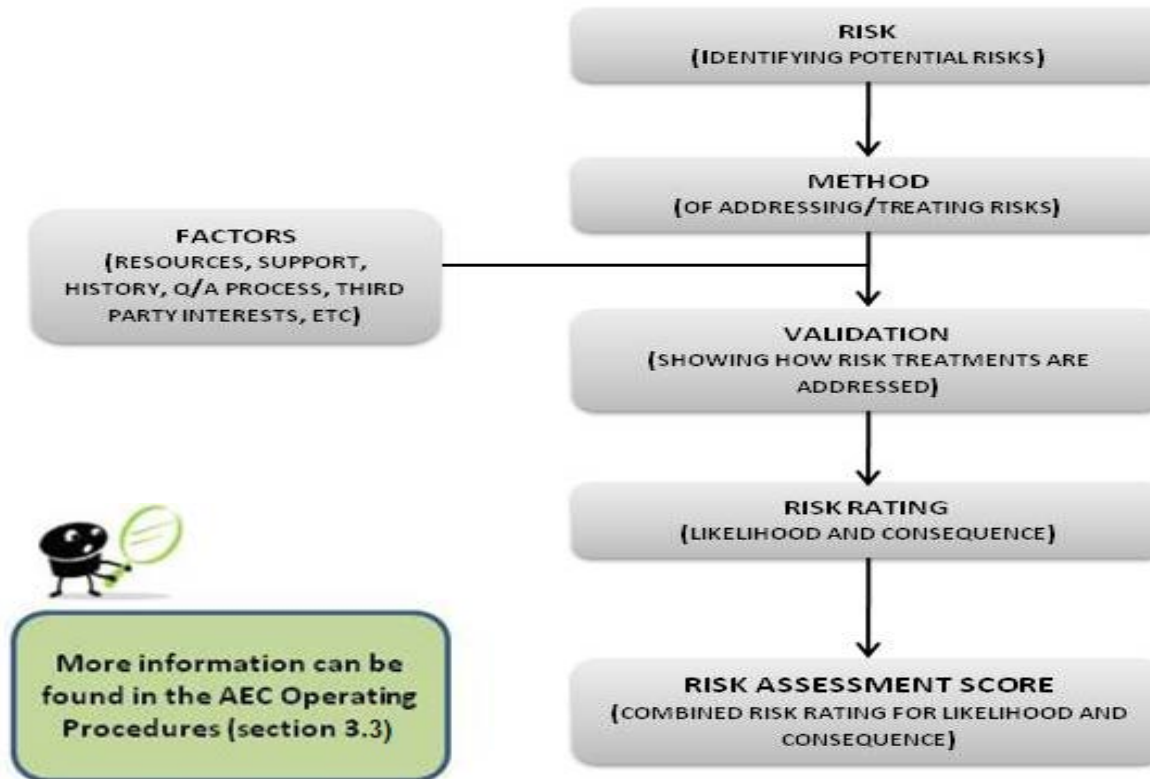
RISK
(IDENTIFYING POTENTIAL RISKS)

METHOD
(OF ADDRESSING/TREATING RISKS)

FACTORS
(RESOURCES, SUPPORT, HISTORY, Q/A PROCESS, THIRD PARTY INTERESTS, ETC)

VALIDATION
(SHOWING HOW RISK TREATMENTS ARE ADDRESSED)

RISK RATING
(LIKELIHOOD AND CONSEQUENCE)

RISK ASSESSMENT SCORE
(COMBINED RISK RATING FOR LIKELIHOOD AND CONSEQUENCE)

More information can be found in the AEC Operating Procedures (section 3.3)